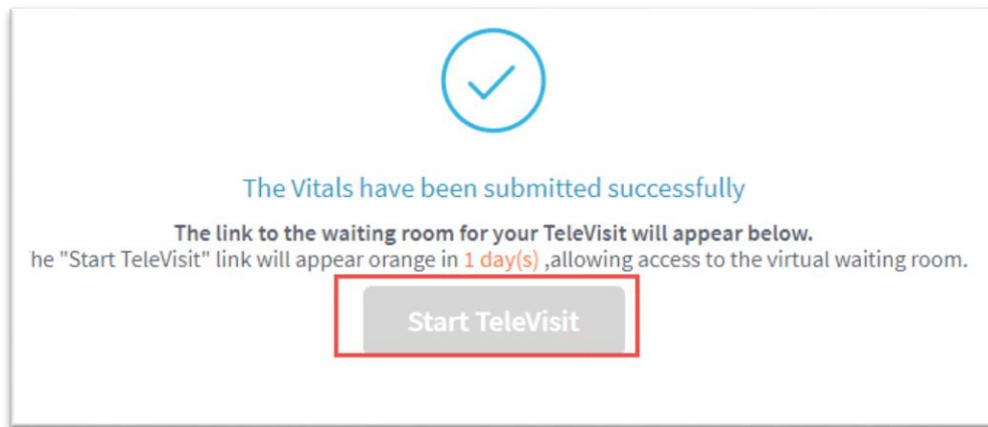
The Vitals have been submitted successfully

The link to the waiting room for your TeleVisit will appear below.
he "Start TeleVisit" link will appear orange in 1 day(s) ,allowing access to the virtual waiting room.

Start TeleVisit